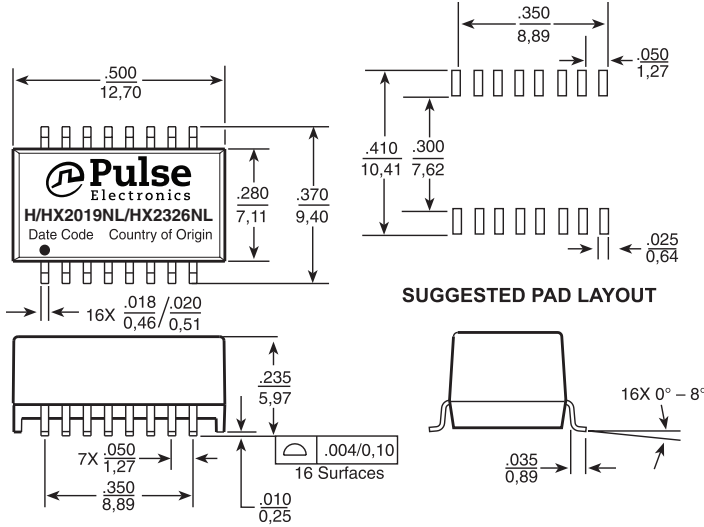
$\frac{.500}{12,70}$

Pulse
Electronics
H/HX2019NL/HX2326NL
Date Code Country of Origin

$\frac{.280}{7,11}$

$\frac{.370}{9,40}$

16X $\frac{.018}{0,46}$/$\frac{.020}{0,51}$

$\frac{.350}{8,89}$

$\frac{.050}{1,27}$

$\frac{.410}{10,41}$

$\frac{.300}{7,62}$

$\frac{.025}{0,64}$

SUGGESTED PAD LAYOUT

$\frac{.235}{5,97}$

| ⌓ | .004/0,10 |
|---|---|

16 Surfaces

7X $\frac{.050}{1,27}$

$\frac{.350}{8,89}$

$\frac{.010}{0,25}$

16X 0° – 8°

$\frac{.035}{0,89}$